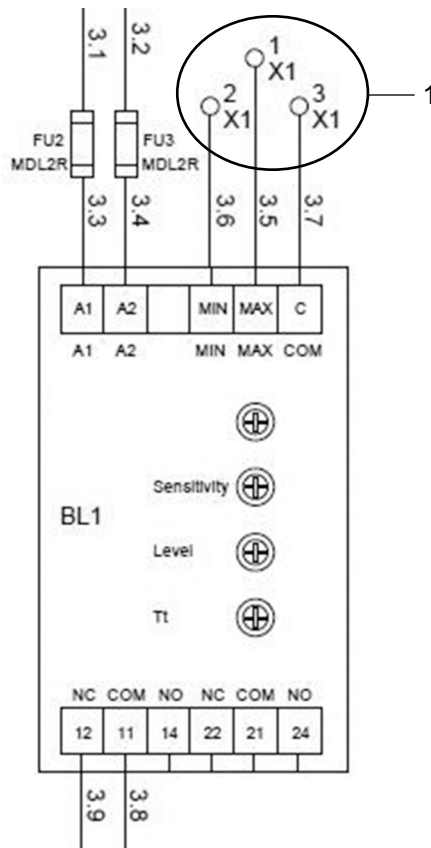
3.1
3.2
1
X1
2
X1
3
X1
1
FU2
MDL2R
FU3
MDL2R
3.3
3.4
3.6
3.5
3.7

| A1 | A2 | | MIN | MAX | C |
|---|---|---|---|---|---|

A1 A2 MIN MAX COM

BL1

Sensitivity

Level

Tt

NC COM NO NC COM NO

| 12 | 11 | 14 | 22 | 21 | 24 |
|---|---|---|---|---|---|

3.9
3.8